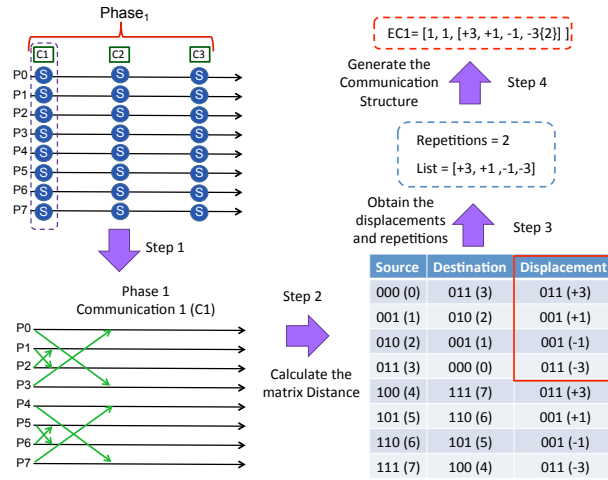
Phase$_1$

C1 C2 C3

P0 S S S
P1 S S S
P2 S S S
P3 S S S
P4 S S S
P5 S S S
P6 S S S
P7 S S S

Step 1

Phase 1
Communication 1 (C1)

P0
P1
P2
P3
P4
P5
P6
P7

Step 2

Calculate the matrix Distance

EC1= [1, 1, [+3, +1, -1, -3{2}] ]

Generate the Communication Structure

Step 4

Repetitions = 2

List = [+3, +1 ,-1,-3]

Obtain the displacements and repetitions

Step 3

| Source | Destination | Displacement |
|---|---|---|
| 000 (0) | 011 (3) | 011 (+3) |
| 001 (1) | 010 (2) | 001 (+1) |
| 010 (2) | 001 (1) | 001 (-1) |
| 011 (3) | 000 (0) | 011 (-3) |
| 100 (4) | 111 (7) | 011 (+3) |
| 101 (5) | 110 (6) | 001 (+1) |
| 110 (6) | 101 (5) | 001 (-1) |
| 111 (7) | 100 (4) | 011 (-3) |